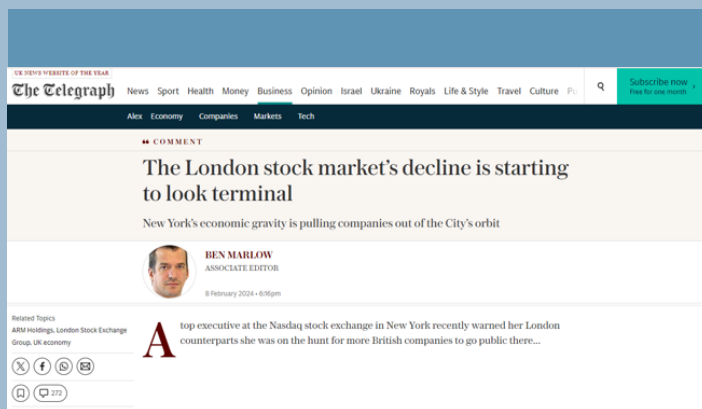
UK NEWS WEBSITE OF THE YEAR

The Telegraph

News Sport Health Money Business Opinion Israel Ukraine Royals Life & Style Travel Culture Pu

Subscribe now
Free for one month

Alex Economy Companies Markets Tech

COMMENT

The London stock market's decline is starting to look terminal

New York's economic gravity is pulling companies out of the City's orbit

BEN MARLOW
ASSOCIATE EDITOR

8 February 2024 • 6:16pm

Related Topics
ARM Holdings, London Stock Exchange Group, UK economy

272

A top executive at the Nasdaq stock exchange in New York recently warned her London counterparts she was on the hunt for more British companies to go public there...